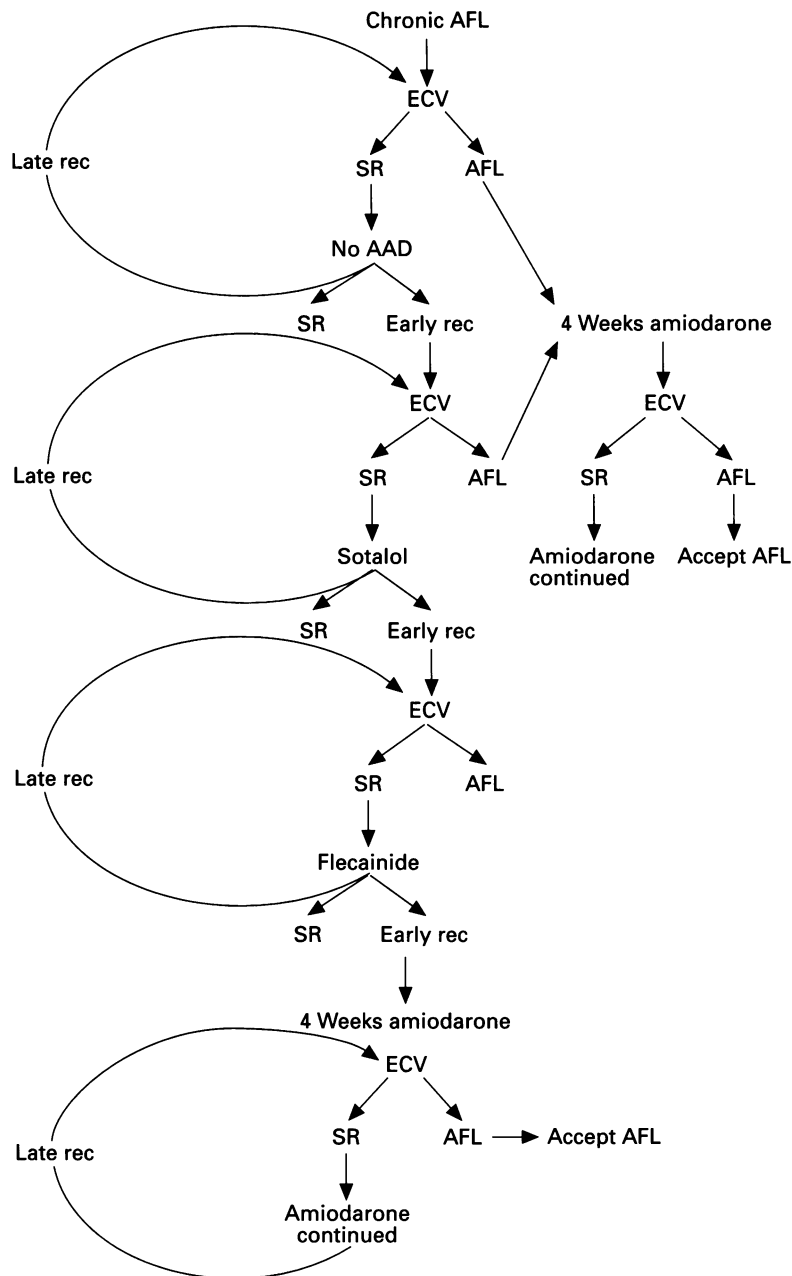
Chronic AFL

Late rec

ECV

SR

AFL

No AAD

SR

Early rec

4 Weeks amiodarone

Late rec

ECV

SR

AFL

ECV

SR

AFL

Sotalol

Amiodarone continued

Accept AFL

SR

Early rec

Late rec

ECV

SR

AFL

Flecainide

SR

Early rec

4 Weeks amiodarone

Late rec

ECV

SR

AFL

Accept AFL

Amiodarone continued